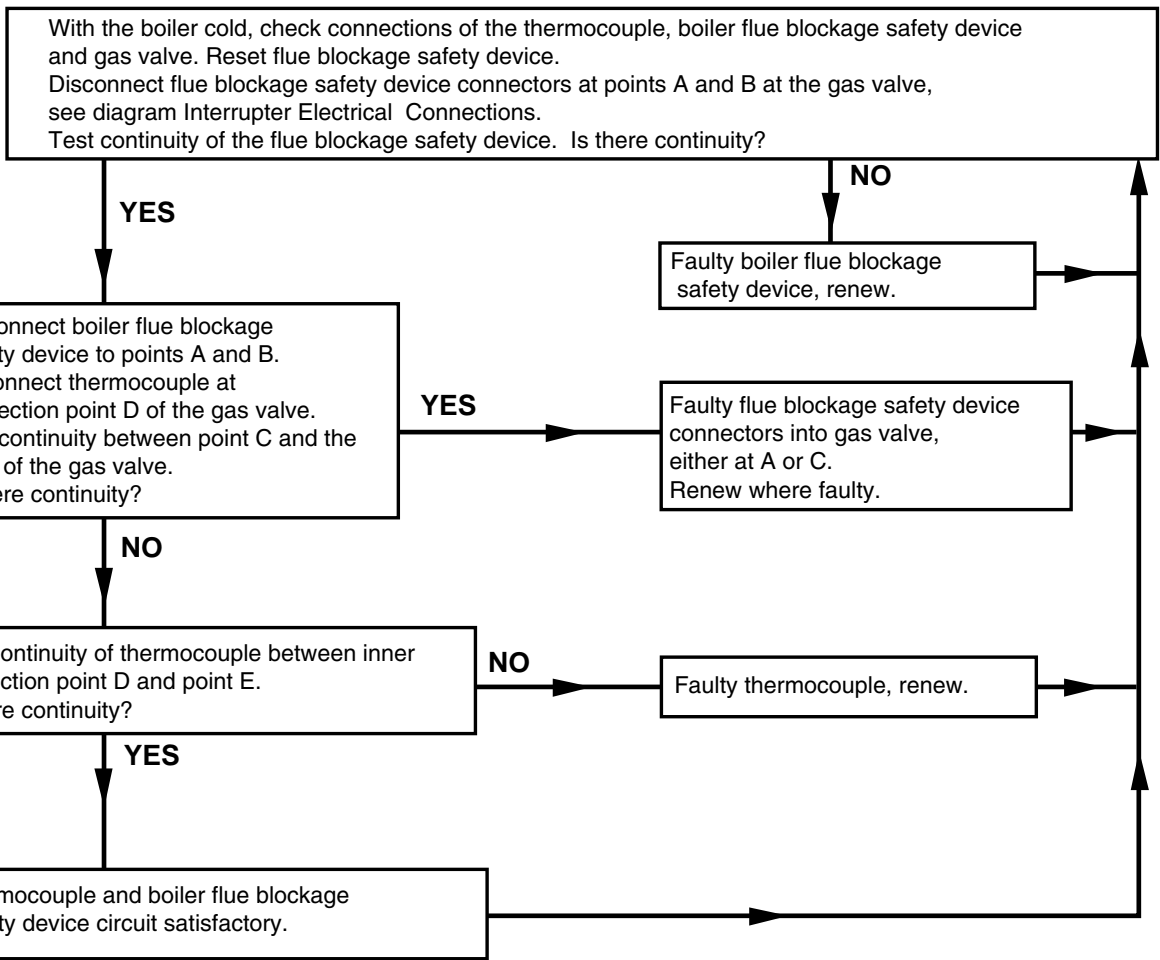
With the boiler cold, check connections of the thermocouple, boiler flue blockage safety device and gas valve. Reset flue blockage safety device.
Disconnect flue blockage safety device connectors at points A and B at the gas valve, see diagram Interrupter Electrical Connections.
Test continuity of the flue blockage safety device. Is there continuity?

YES

NO

Faulty boiler flue blockage safety device, renew.

onnect boiler flue blockage ty device to points A and B. onnect thermocouple at ection point D of the gas valve. continuity between point C and the of the gas valve. ere continuity?

YES

Faulty flue blockage safety device connectors into gas valve, either at A or C. Renew where faulty.

NO

ontinuity of thermocouple between inner ction point D and point E. re continuity?

NO

Faulty thermocouple, renew.

YES

mocouple and boiler flue blockage ty device circuit satisfactory.